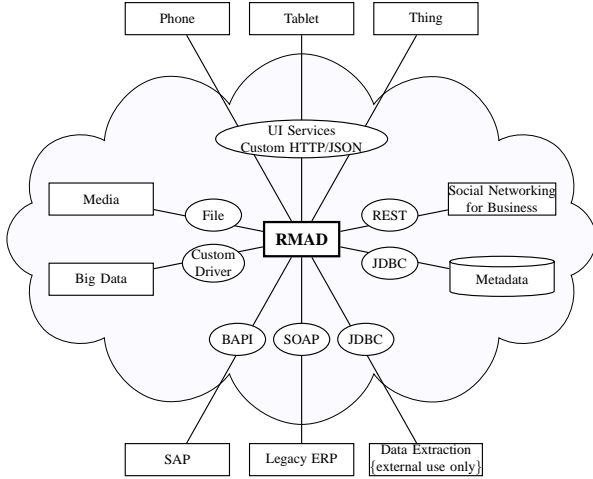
Phone

Tablet

Thing

UI Services
Custom HTTP/JSON

Media

File

RMAD

REST

Social Networking for Business

Custom Driver

JDBC

Big Data

Metadata

BAPI

SOAP

JDBC

SAP

Legacy ERP

Data Extraction
{external use only}